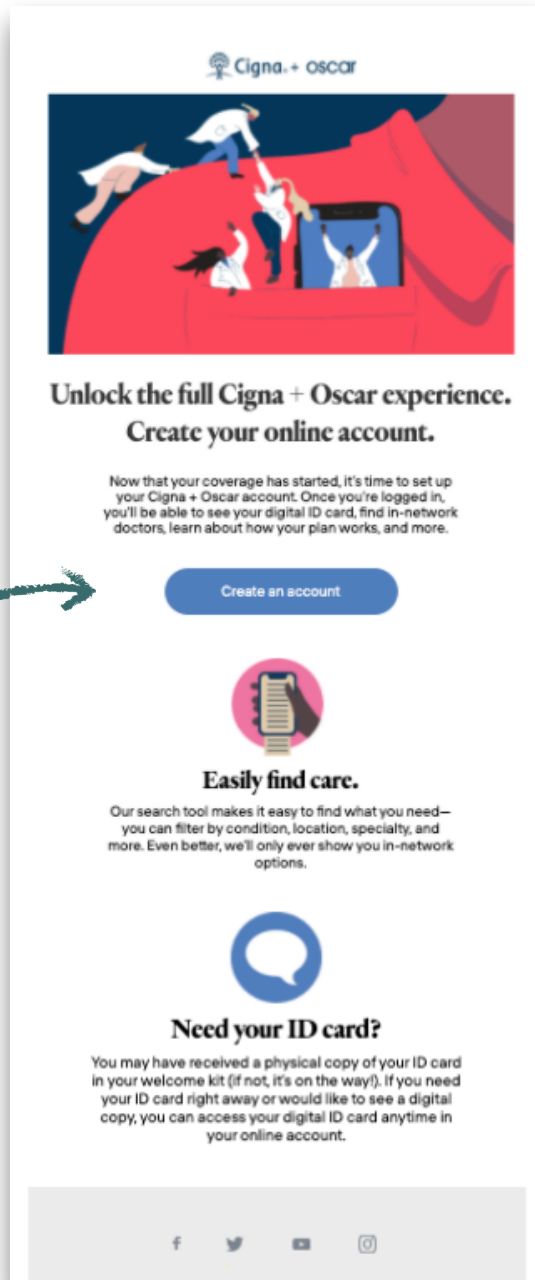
Cigna + oscar

Unlock the full Cigna + Oscar experience. Create your online account.

Now that your coverage has started, it's time to set up your Cigna + Oscar account. Once you're logged in, you'll be able to see your digital ID card, find in-network doctors, learn about how your plan works, and more.

Create an account

Easily find care.

Our search tool makes it easy to find what you need—you can filter by condition, location, specialty, and more. Even better, we'll only ever show you in-network options.

Need your ID card?

You may have received a physical copy of your ID card in your welcome kit (if not, it's on the way!). If you need your ID card right away or would like to see a digital copy, you can access your digital ID card anytime in your online account.